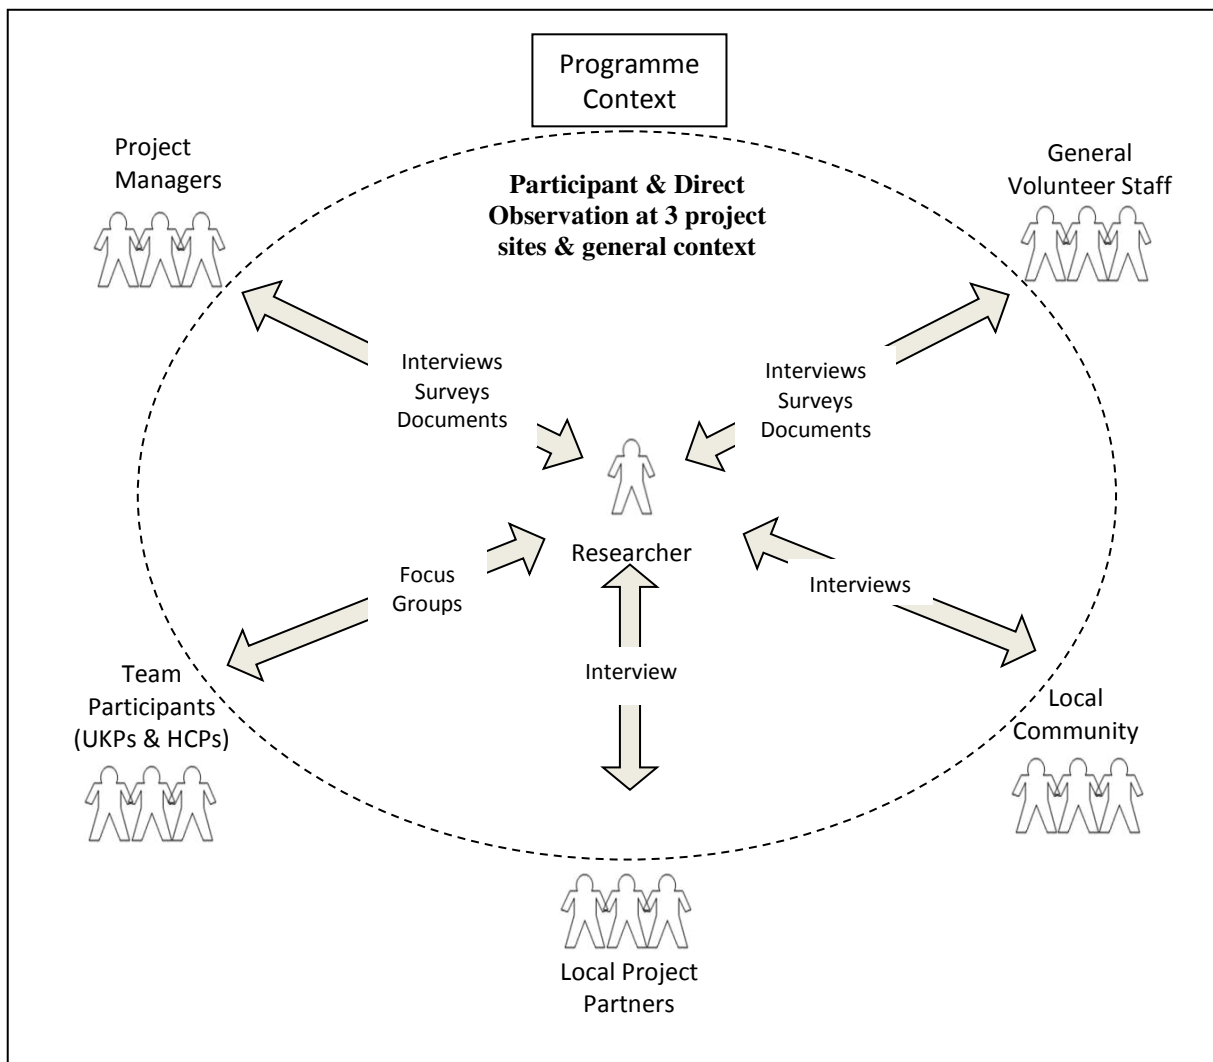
Programme Context

Project Managers

Participant & Direct Observation at 3 project sites & general context

General Volunteer Staff

Interviews
Surveys
Documents

Interviews
Surveys
Documents

Researcher

Focus Groups

Interviews

Interview

Team Participants (UKPs & HCPs)

Local Community

Local Project Partners